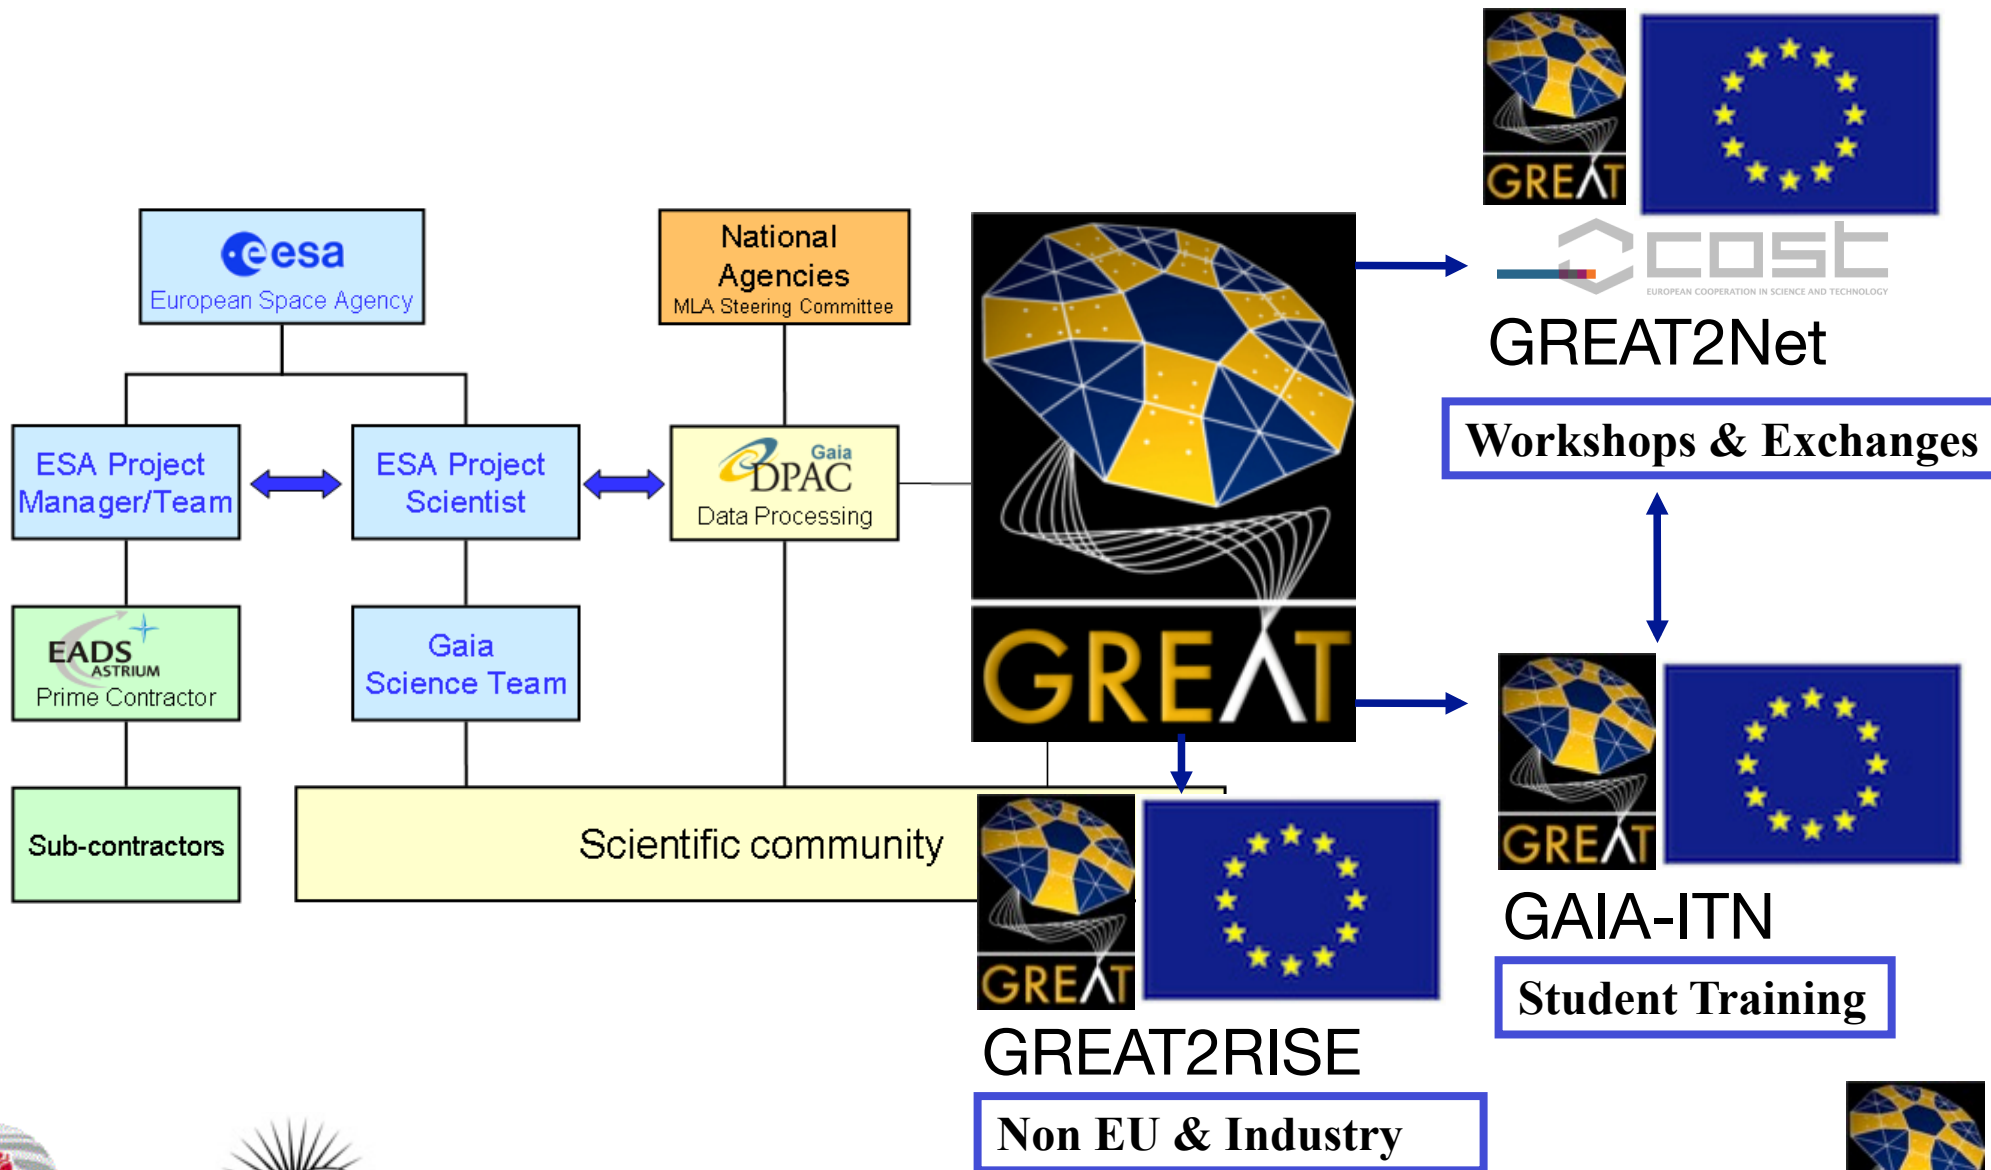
GREAT

esa
European Space Agency

National Agencies
MLA Steering Committee

GREAT

cost
EUROPEAN COOPERATION IN SCIENCE AND TECHNOLOGY

GREAT2Net

Workshops & Exchanges

ESA Project Manager/Team

ESA Project Scientist

Gaia
DPAC
Data Processing

EADS ASTRIUM
Prime Contractor

Gaia Science Team

GREAT

GREAT

Sub-contractors

Scientific community

GREAT

GAIA-ITN

Student Training

GREAT2RISE

Non EU & Industry